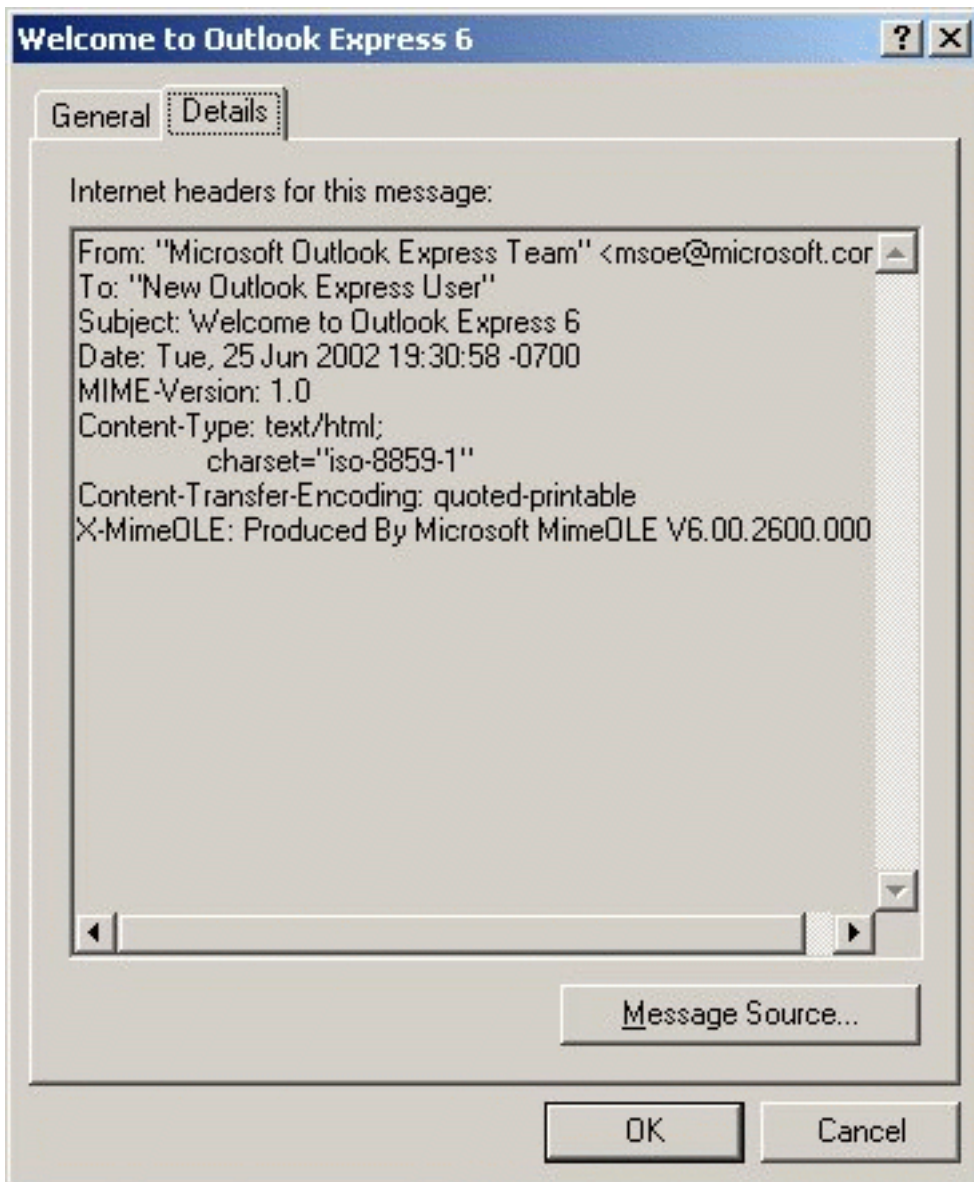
Welcome to Outlook Express 6

?

General

Details

Internet headers for this message:

From: "Microsoft Outlook Express Team" <msoe@microsoft.cor
To: "New Outlook Express User"
Subject: Welcome to Outlook Express 6
Date: Tue, 25 Jun 2002 19:30:58 -0700
MIME-Version: 1.0
Content-Type: text/html;
charset="iso-8859-1"
Content-Transfer-Encoding: quoted-printable
X-MimeOLE: Produced By Microsoft MimeOLE V6.00.2600.000

Message Source...

OK

Cancel